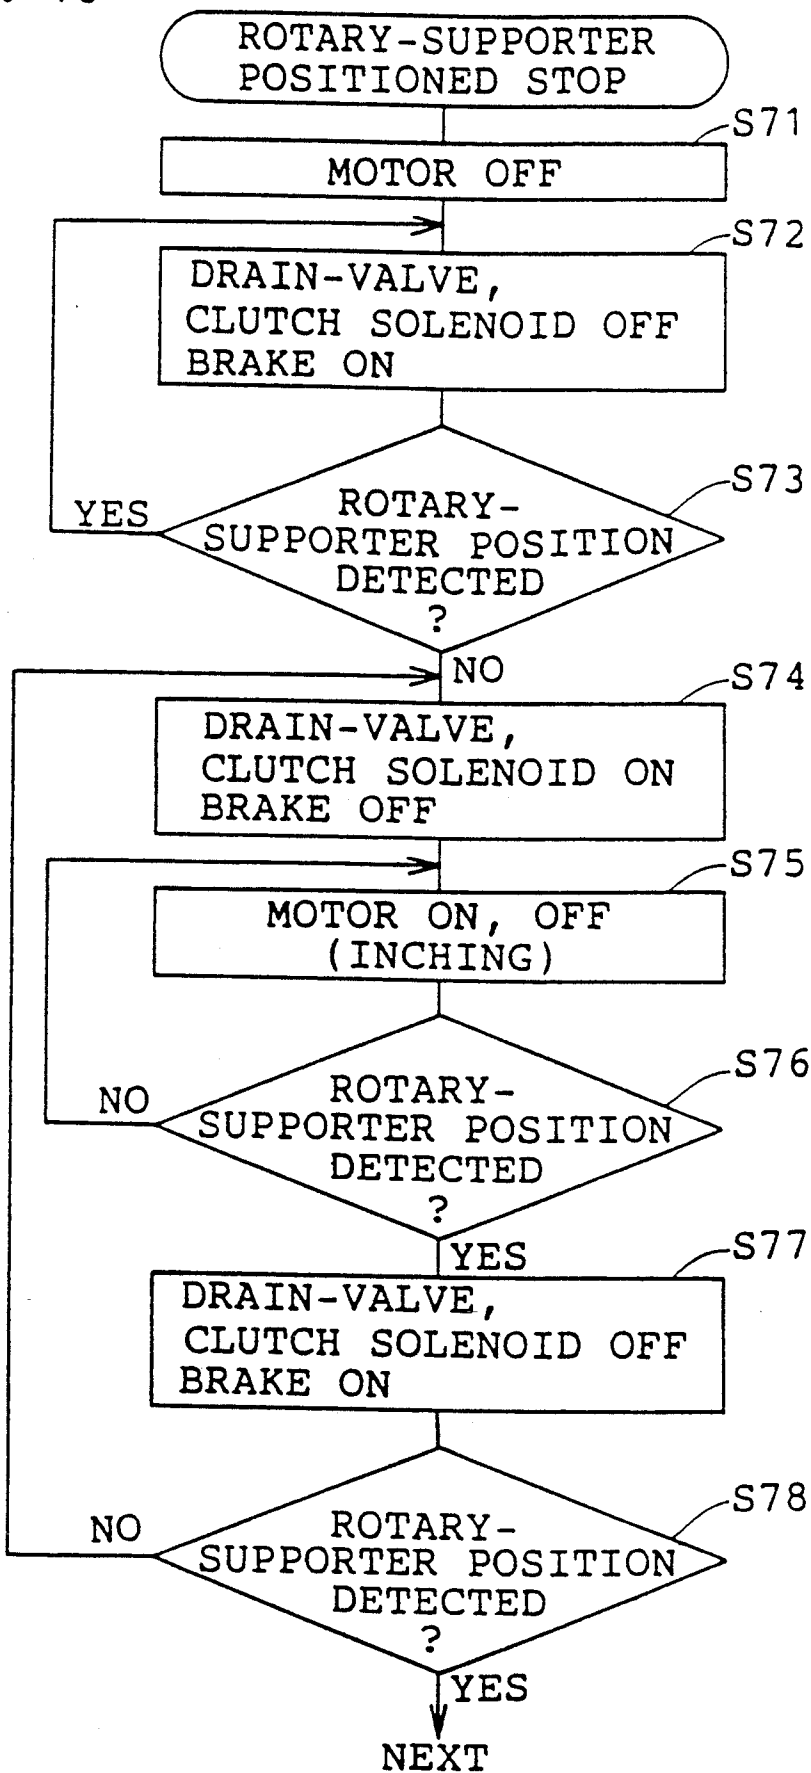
ROTARY-SUPPORTER POSITIONED STOP

S71

MOTOR OFF

S72

DRAIN-VALVE, CLUTCH SOLENOID OFF BRAKE ON

S73

YES

ROTARY-SUPPORTER POSITION DETECTED ?

NO

S74

DRAIN-VALVE, CLUTCH SOLENOID ON BRAKE OFF

S75

MOTOR ON, OFF (INCHING)

S76

NO

ROTARY-SUPPORTER POSITION DETECTED ?

YES

S77

DRAIN-VALVE, CLUTCH SOLENOID OFF BRAKE ON

S78

NO

ROTARY-SUPPORTER POSITION DETECTED ?

YES

NEXT